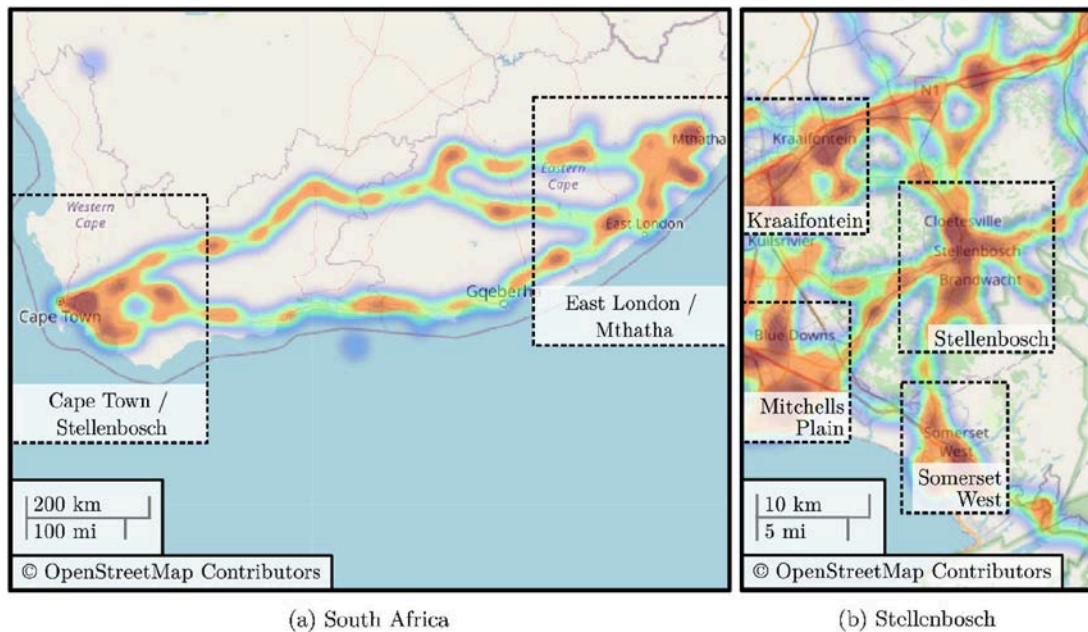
Western Cape

Cape Town

Eastern Cape

Mthatha

East London

Gqeberha

Cape Town / Stellenbosch

East London / Mthatha

200 km
100 mi

© OpenStreetMap Contributors

(a) South Africa

N1

Kraaifontein

Kraaifontein

Kuilsrivier

Cloetesville

Stellenbosch

Brandwacht

Blue Downs

Stellenbosch

Mitchells Plain

Somerset West

Somerset West

10 km
5 mi

© OpenStreetMap Contributors

(b) Stellenbosch